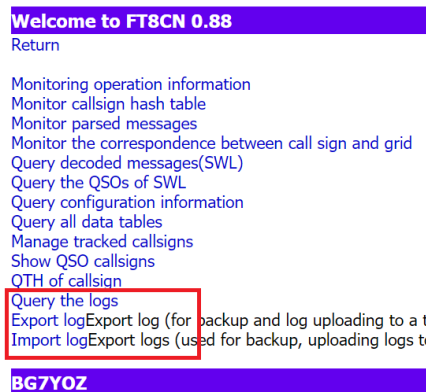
Welcome to FT8CN 0.88
Return

Monitoring operation information
Monitor callsign hash table
Monitor parsed messages
Monitor the correspondence between call sign and grid
Query decoded messages(SWL)
Query the QSOs of SWL
Query configuration information
Query all data tables
Manage tracked callsigns
Show QSO callsigns
QTH of callsign
Query the logs
Export logExport log (for backup and log uploading to a t
Import logExport logs (used for backup, uploading logs to

BG7YOZ